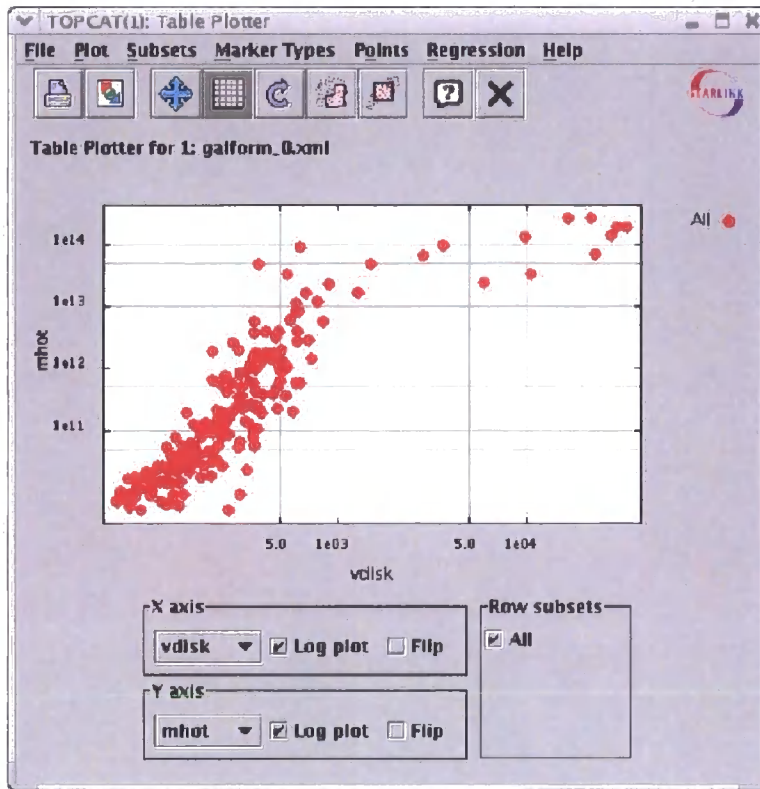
TOPCAT(1): Table Plotter

File Plot Subsets Marker Types Points Regression Help

STARLINK

Table Plotter for 1: galform_0.xml

All

1e14

1e13

mhot

1e12

1e11

5.0 1e03 5.0 1e04

vdisk

X axis

vdisk

Log plot

Flip

Y axis

mhot

Log plot

Flip

Row subsets

All